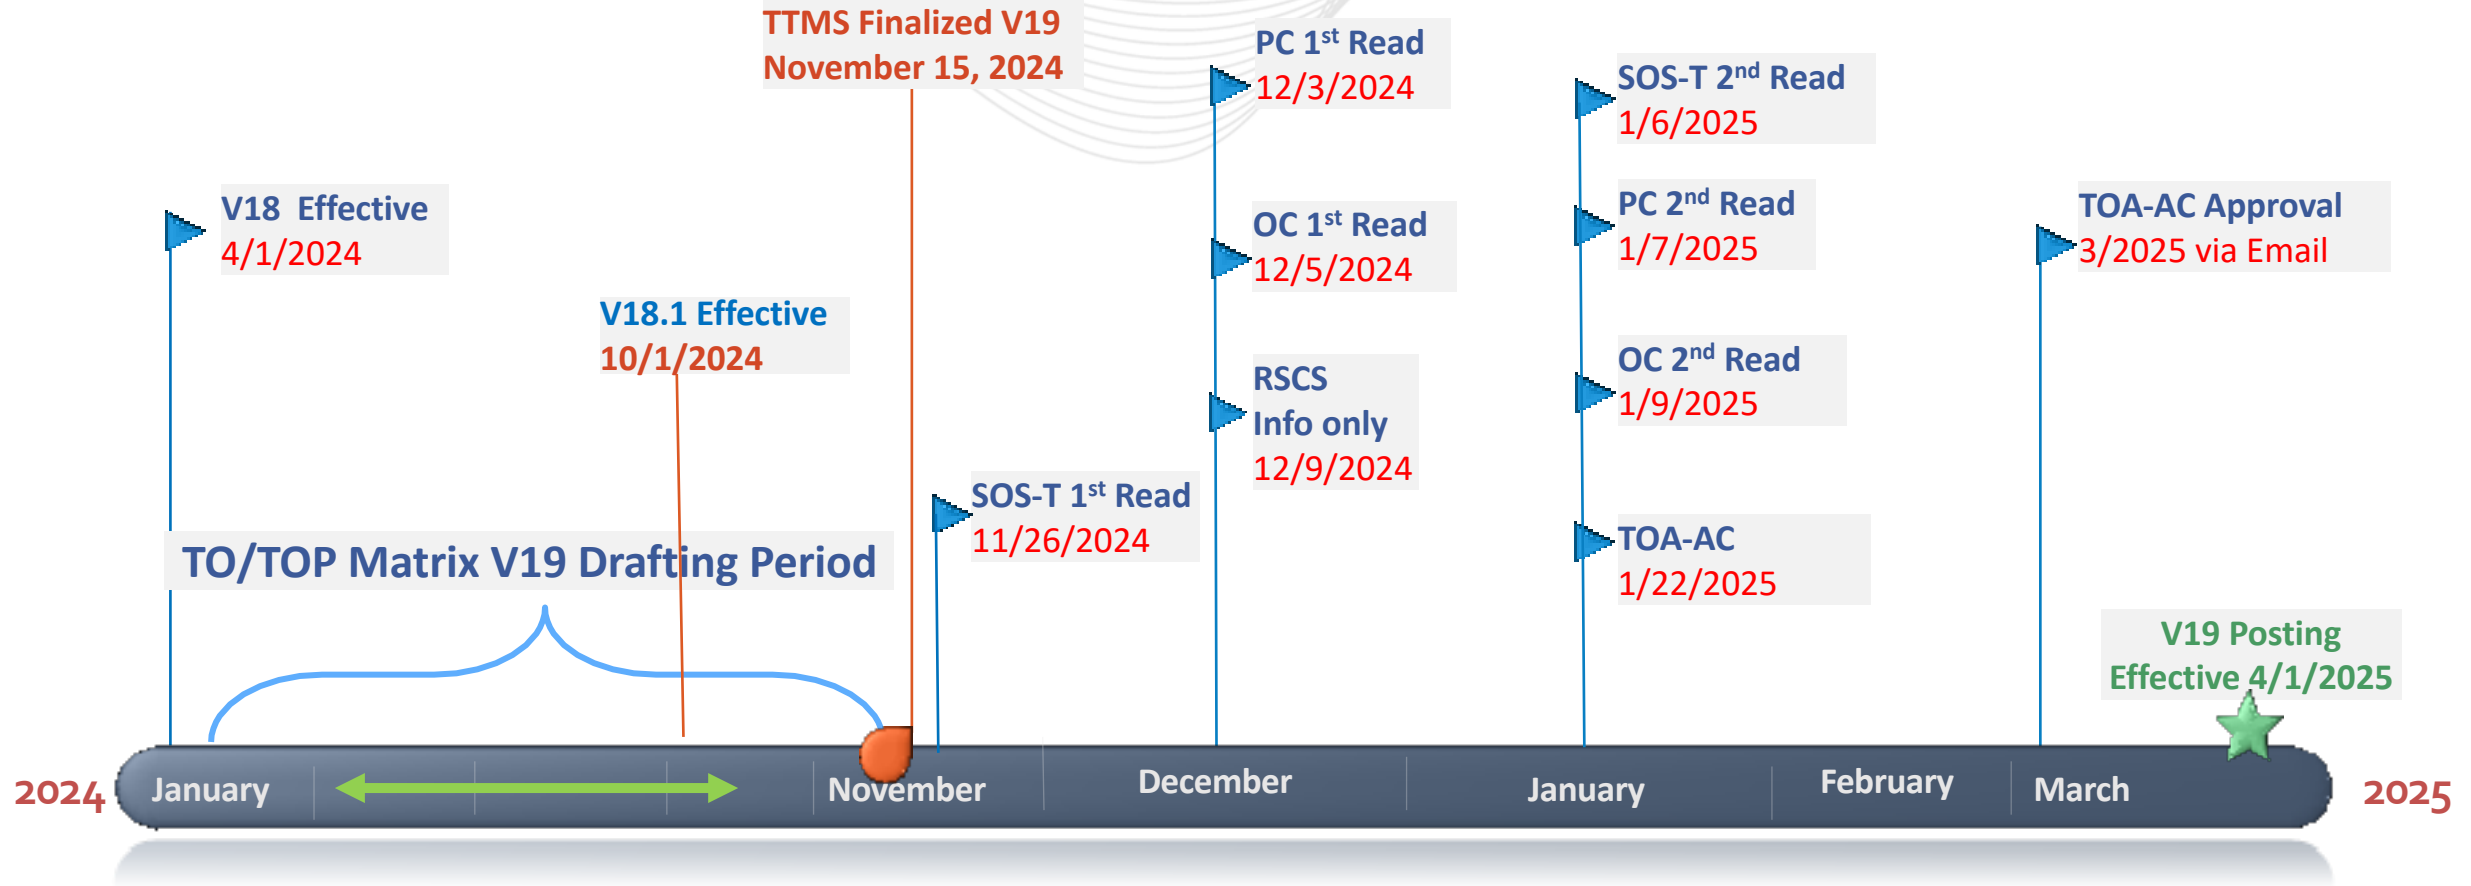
TTMS Finalized V19
November 15, 2024

PC 1$^{st}$ Read
12/3/2024

SOS-T 2$^{nd}$ Read
1/6/2025

V18 Effective
4/1/2024

OC 1$^{st}$ Read
12/5/2024

PC 2$^{nd}$ Read
1/7/2025

TOA-AC Approval
3/2025 via Email

V18.1 Effective
10/1/2024

RSCS
Info only
12/9/2024

OC 2$^{nd}$ Read
1/9/2025

SOS-T 1$^{st}$ Read
11/26/2024

TO/TOP Matrix V19 Drafting Period

TOA-AC
1/22/2025

V19 Posting
Effective 4/1/2025

2024 January November December January February March 2025